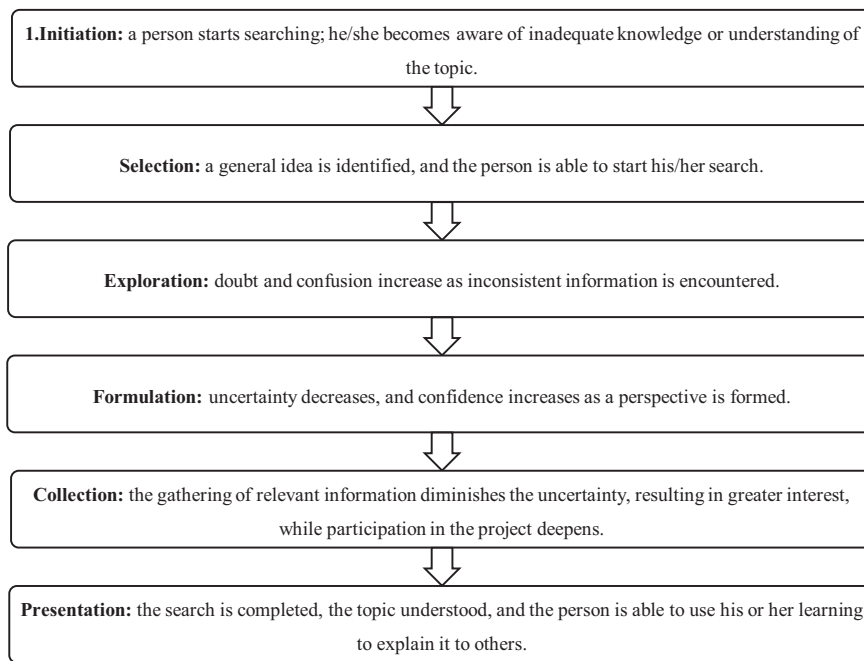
**1.Initiation:** a person starts searching; he/she becomes aware of inadequate knowledge or understanding of the topic.

**Selection:** a general idea is identified, and the person is able to start his/her search.

**Exploration:** doubt and confusion increase as inconsistent information is encountered.

**Formulation:** uncertainty decreases, and confidence increases as a perspective is formed.

**Collection:** the gathering of relevant information diminishes the uncertainty, resulting in greater interest, while participation in the project deepens.

**Presentation:** the search is completed, the topic understood, and the person is able to use his or her learning to explain it to others.